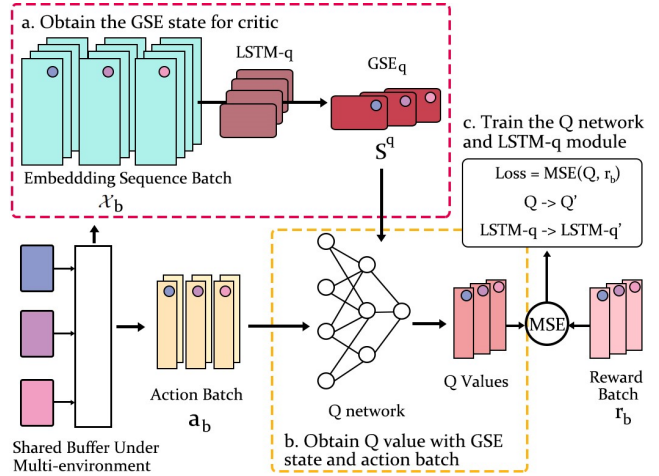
a. Obtain the GSE state for critic

LSTM-q

$GSE_q$

$S^q$

Embeddding Sequence Batch

$\mathcal{X}_b$

c. Train the Q network and LSTM-q module

Loss = MSE(Q, $r_b$)

Q -> Q'

LSTM-q -> LSTM-q'

Shared Buffer Under Multi-environment

Action Batch

$a_b$

Q network

Q Values

MSE

Reward Batch

$r_b$

b. Obtain Q value with GSE state and action batch